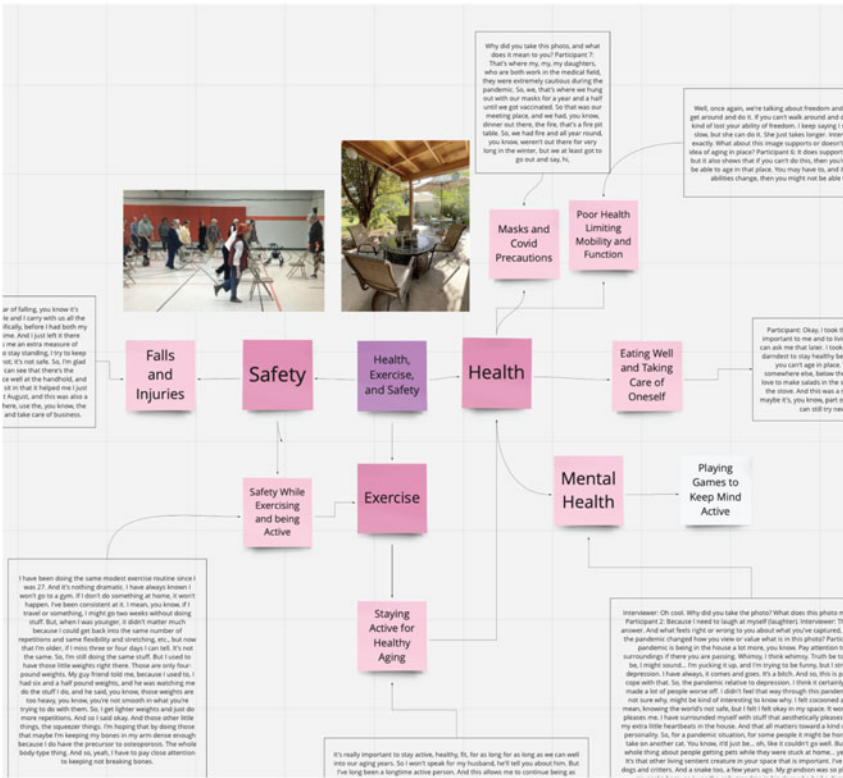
Why did you take this photo, and what does it mean to you? Participant 7: That's where my, my, my daughters, who are both work in the medical field, they were extremely cautious during the pandemic. So, we, that's where we hung out with our masks for a year and a half until we got vaccinated. So that was our meeting place, and we had, you know, dinner out there, the fire, that's a fire pit table. So, we had fire and all year round, you know, weren't out there for very long in the winter, but we at least got to go out and say, hi,

Well, once again, we're talking about freedom and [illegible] get around and do it. If you can't walk around and do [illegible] kind of lost your ability of freedom. I keep saying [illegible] slow, but she can do it. She just takes longer. Inter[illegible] exactly. What about this image supports or doesn't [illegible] idea of aging in place? Participant 6: It does support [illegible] but it also shows that if you can't do this, then you'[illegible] be able to age in that place. You may have to, and if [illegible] abilities change, then you might not be able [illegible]

Masks and Covid Precautions

Poor Health Limiting Mobility and Function

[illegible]ar of falling, you know it's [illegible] and I carry with us all the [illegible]fically, before I had both my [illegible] time. And I just left it there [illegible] me an extra measure of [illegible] o stay standing, I try to keep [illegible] ot; it's not safe. So, I'm glad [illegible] can see that there's the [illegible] well at the handhold, and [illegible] sit in that it helped me I just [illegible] August, and this was also a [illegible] here, use the, you know, the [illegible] and take care of business.

Falls and Injuries

Safety

Health, Exercise, and Safety

Health

Eating Well and Taking Care of Oneself

Participant: Okay, I took th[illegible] important to me and to liv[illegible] can ask me that later. I took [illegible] darndest to stay healthy be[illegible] you can't age in place. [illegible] somewhere else, below th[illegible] love to make salads in the s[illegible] the stove. And this was a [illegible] maybe it's, you know, part o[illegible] can still try ne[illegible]

Safety While Exercising and being Active

Exercise

Mental Health

Playing Games to Keep Mind Active

I have been doing the same modest exercise routine since I was 27. And it's nothing dramatic. I have always known I won't go to a gym. If I don't do something at home, it won't happen. I've been consistent at it. I mean, you know, if I travel or something, I might go two weeks without doing stuff. But, when I was younger, it didn't matter much because I could get back into the same number of repetitions and same flexibility and stretching, etc., but now that I'm older, if I miss three or four days I can tell. It's not the same. So, I'm still doing the same stuff. But I used to have those little weights right there. Those are only four-pound weights. My guy friend told me, because I used to, I had six and a half pound weights, and he was watching me do the stuff I do, and he said, you know, those weights are too heavy, you know, you're not smooth in what you're trying to do with them. So, I get lighter weights and just do more repetitions. And so I said okay. And those other little things, the squeezer things. I'm hoping that by doing those that maybe I'm keeping my bones in my arm dense enough because I do have the precursor to osteoporosis. The whole body-type thing. And so, yeah, I have to pay close attention to keeping not breaking bones.

Staying Active for Healthy Aging

Interviewer: Oh cool. Why did you take the photo? What does this photo m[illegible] Participant 2: Because I need to laugh at myself (laughter). Interviewer: Th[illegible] answer. And what feels right or wrong to you about what you've captured, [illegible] the pandemic changed how you view or value what is in this photo? Partic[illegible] pandemic is being in the house a lot more, you know. Pay attention t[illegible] surroundings if there you are passing. Whimsy, I think whimsy. Truth be to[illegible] be, I might sound... I'm pucking it up, and I'm trying to be funny, but I str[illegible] depression. I have always, it comes and goes. It's a bitch. And so, this is p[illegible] cope with that. So, the pandemic relative to depression. I think it certainl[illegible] made a lot of people worse off. I didn't feel that way through this panden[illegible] not sure why, might be kind of interesting to know why. I felt cocooned a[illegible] mean, knowing the world's not safe, but I felt I felt okay in my space. It wo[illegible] pleases me. I have surrounded myself with stuff that aesthetically pleases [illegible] my extra little heartbeats in the house. And that all matters toward a kind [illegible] personality. So, for a pandemic situation, for some people it might be hon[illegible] take on another cat. You know, it'd just be... oh, like it couldn't go well. Bu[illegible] whole thing about people getting pets while they were stuck at home... ye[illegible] It's that other living sentient creature in your space that is important. I'v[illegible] dogs and critters. And a snake too, a few years ago. My grandson was so p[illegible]

It's really important to stay active, healthy, fit, for as long for as long as we can well into our aging years. So I won't speak for my husband, he'll tell you about him. But I've long been a longtime active person. And this allows me to continue being as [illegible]